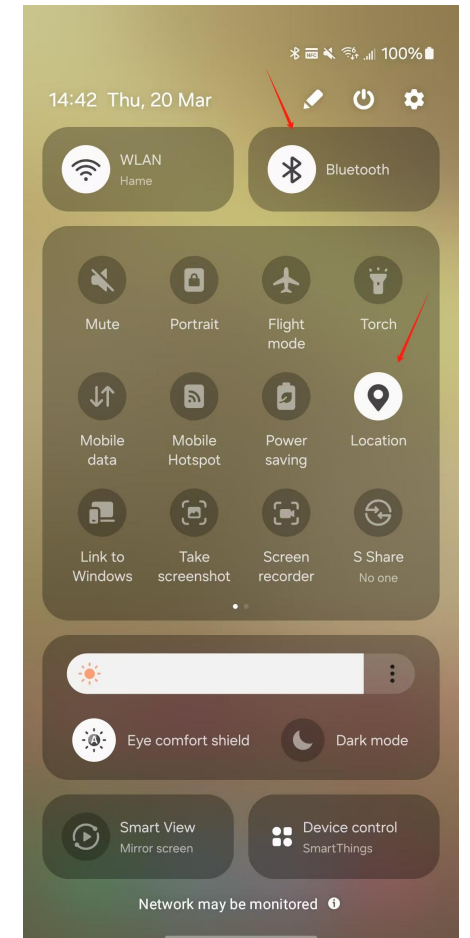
100%

14:42 Thu, 20 Mar

WLAN
Hame

Bluetooth

Mute

Portrait

Flight mode

Torch

Mobile data

Mobile Hotspot

Power saving

Location

Link to Windows

Take screenshot

Screen recorder

S Share
No one

Eye comfort shield

Dark mode

Smart View
Mirror screen

Device control
SmartThings

Network may be monitored